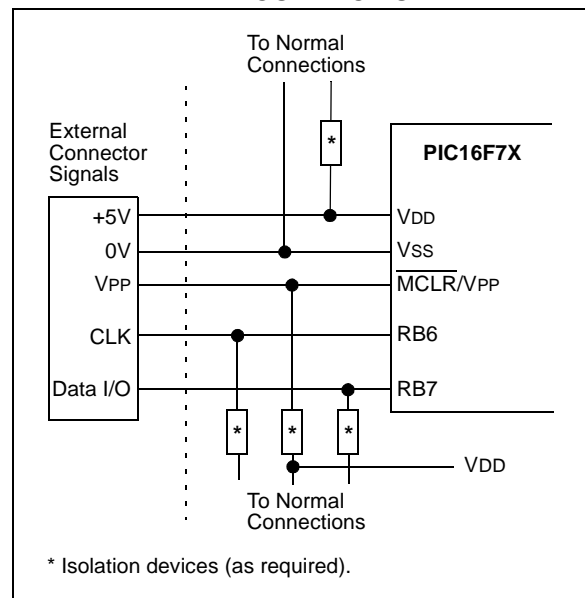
To Normal Connections

External Connector Signals

*

PIC16F7X

+5V

VDD

0V

VSS

VPP

$\overline{\text{MCLR}}$/VPP

CLK

RB6

Data I/O

RB7

*

*

*

VDD

To Normal Connections

* Isolation devices (as required).